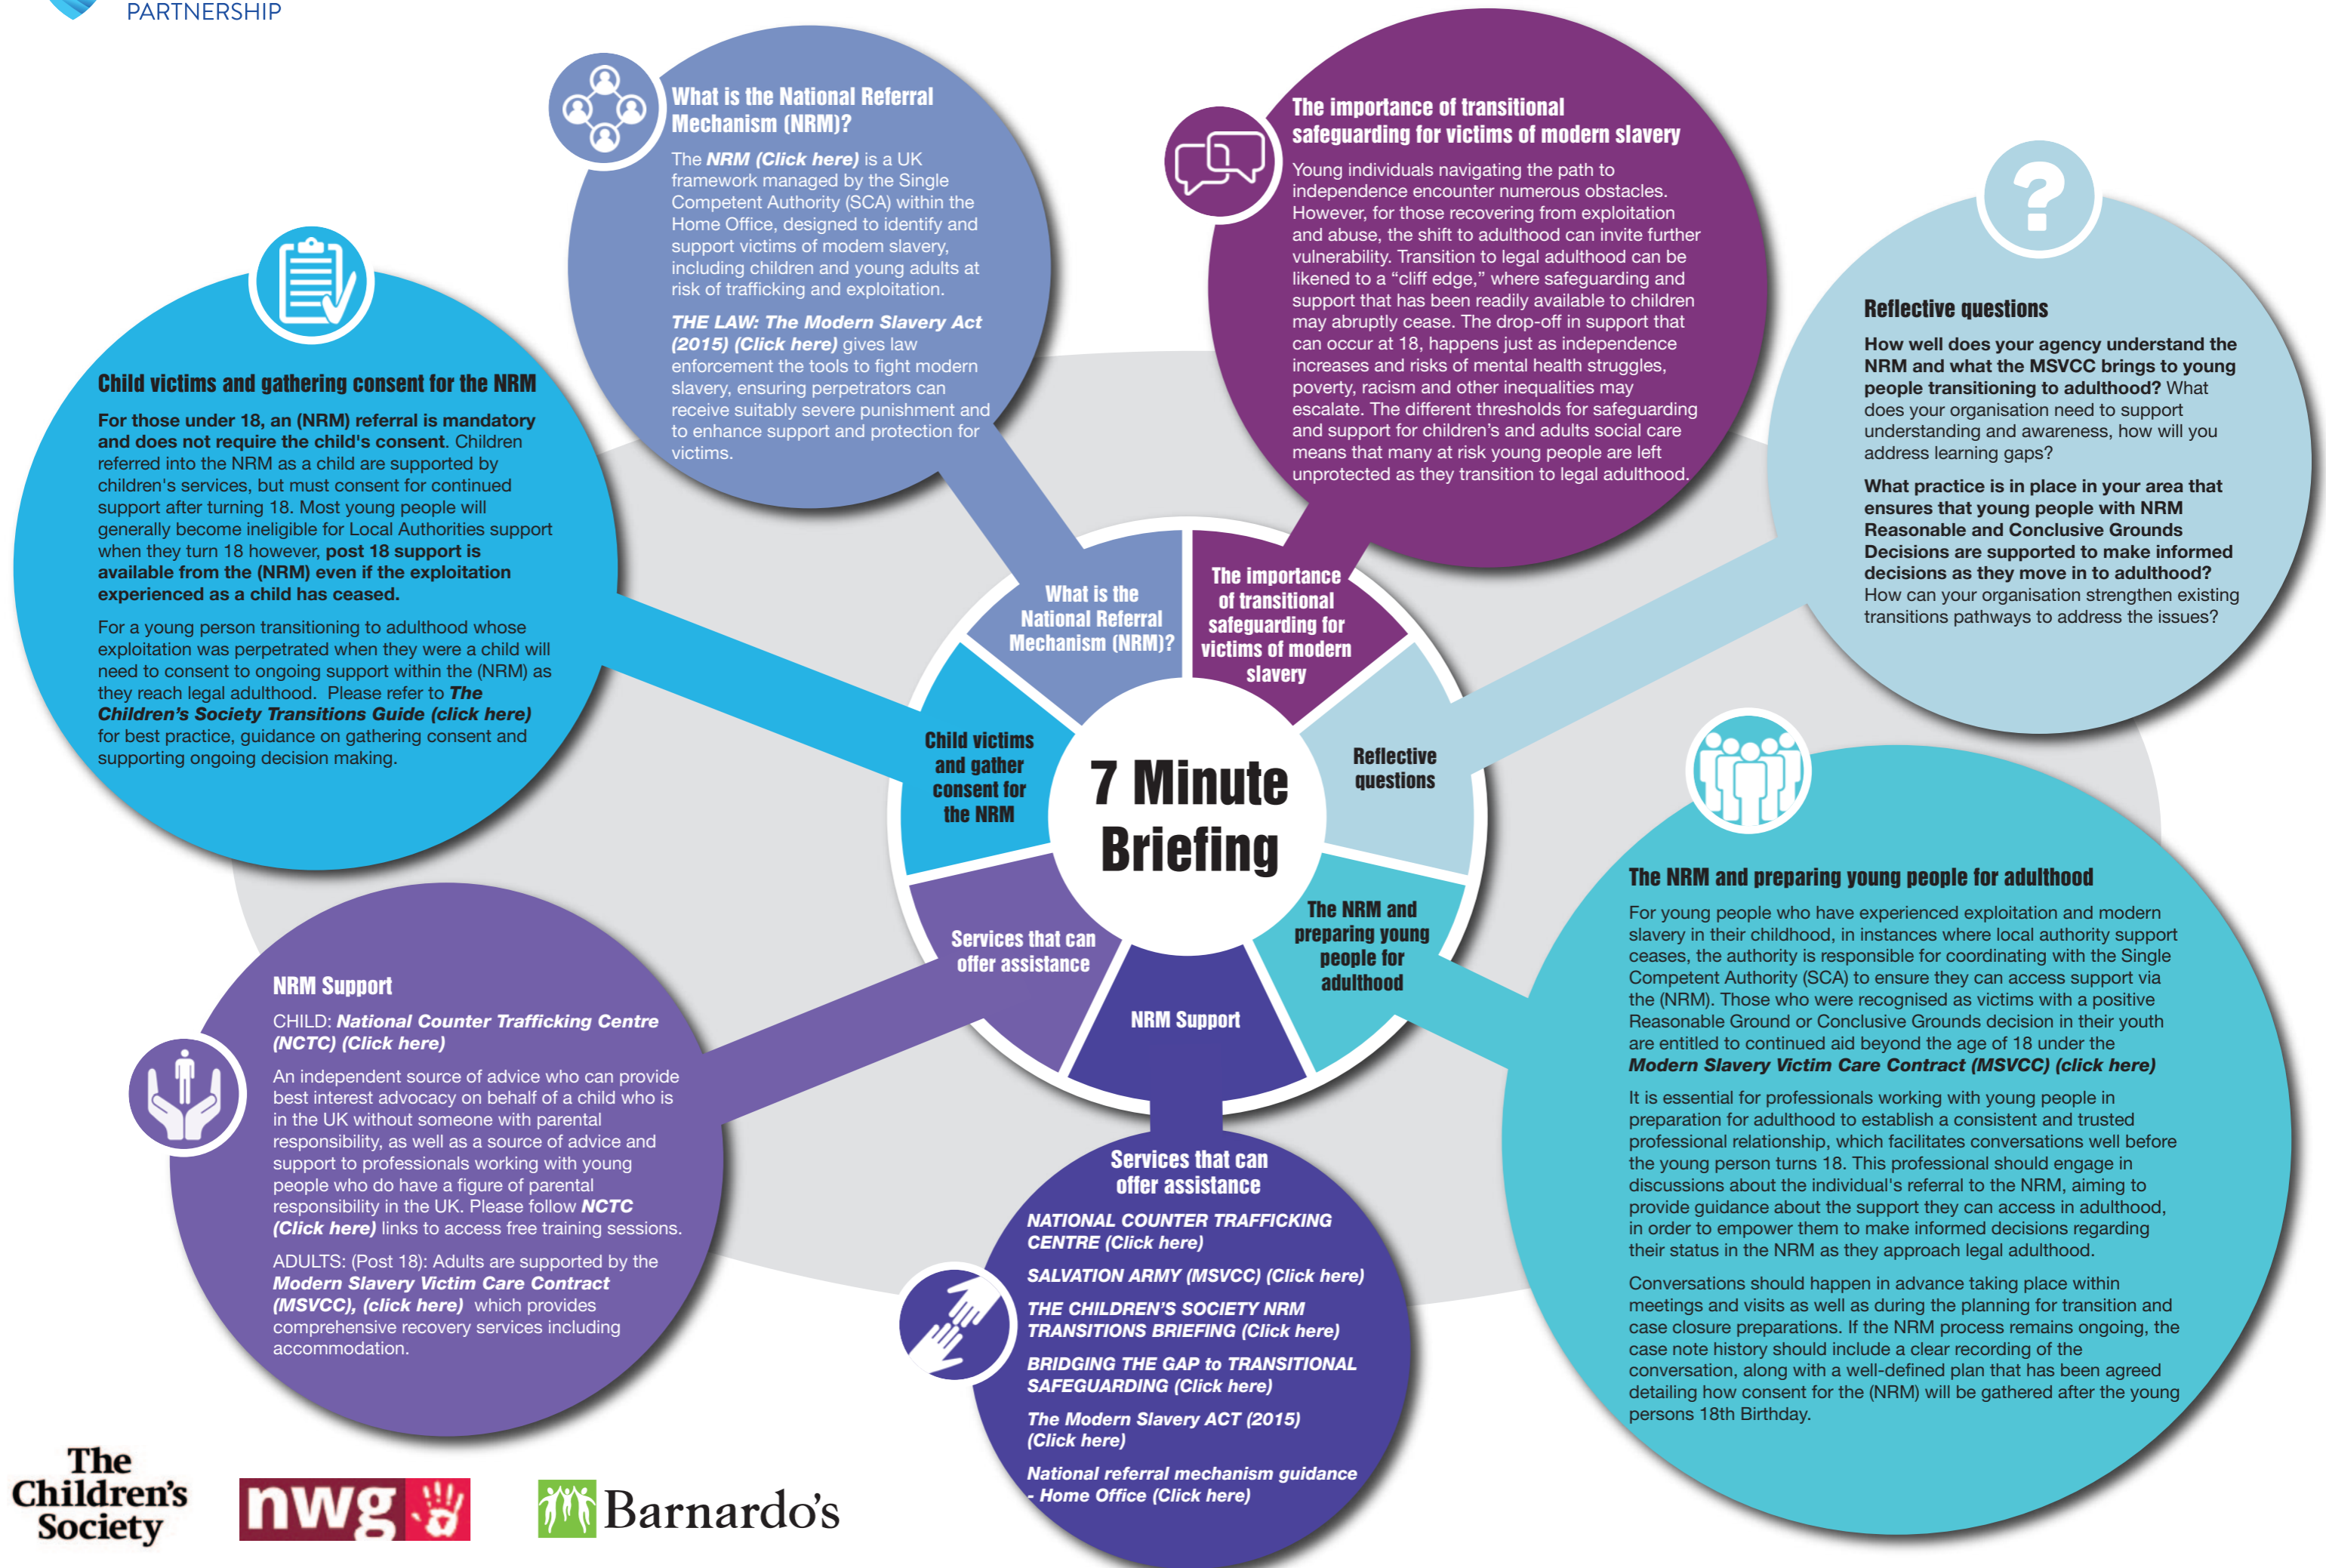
PARTNERSHIP

What is the National Referral Mechanism (NRM)?

The NRM (Click here) is a UK framework managed by the Single Competent Authority (SCA) within the Home Office, designed to identify and support victims of modern slavery, including children and young adults at risk of trafficking and exploitation.

THE LAW: The Modern Slavery Act (2015) (Click here) gives law enforcement the tools to fight modern slavery, ensuring perpetrators can receive suitably severe punishment and to enhance support and protection for victims.

The importance of transitional safeguarding for victims of modern slavery

Young individuals navigating the path to independence encounter numerous obstacles. However, for those recovering from exploitation and abuse, the shift to adulthood can invite further vulnerability. Transition to legal adulthood can be likened to a "cliff edge," where safeguarding and support that has been readily available to children may abruptly cease. The drop-off in support that can occur at 18, happens just as independence increases and risks of mental health struggles, poverty, racism and other inequalities may escalate. The different thresholds for safeguarding and support for children's and adults social care means that many at risk young people are left unprotected as they transition to legal adulthood.

Reflective questions

How well does your agency understand the NRM and what the MSVCC brings to young people transitioning to adulthood? What does your organisation need to support understanding and awareness, how will you address learning gaps?

What practice is in place in your area that ensures that young people with NRM Reasonable and Conclusive Grounds Decisions are supported to make informed decisions as they move in to adulthood? How can your organisation strengthen existing transitions pathways to address the issues?

Child victims and gathering consent for the NRM

For those under 18, an (NRM) referral is mandatory and does not require the child's consent. Children referred into the NRM as a child are supported by children's services, but must consent for continued support after turning 18. Most young people will generally become ineligible for Local Authorities support when they turn 18 however, post 18 support is available from the (NRM) even if the exploitation experienced as a child has ceased.

For a young person transitioning to adulthood whose exploitation was perpetrated when they were a child will need to consent to ongoing support within the (NRM) as they reach legal adulthood. Please refer to The Children's Society Transitions Guide (click here) for best practice, guidance on gathering consent and supporting ongoing decision making.

What is the National Referral Mechanism (NRM)?

The importance of transitional safeguarding for victims of modern slavery

Child victims and gather consent for the NRM

7 Minute Briefing

Reflective questions

Services that can offer assistance

NRM Support

The NRM and preparing young people for adulthood

The NRM and preparing young people for adulthood

For young people who have experienced exploitation and modern slavery in their childhood, in instances where local authority support ceases, the authority is responsible for coordinating with the Single Competent Authority (SCA) to ensure they can access support via the (NRM). Those who were recognised as victims with a positive Reasonable Ground or Conclusive Grounds decision in their youth are entitled to continued aid beyond the age of 18 under the Modern Slavery Victim Care Contract (MSVCC) (click here)

It is essential for professionals working with young people in preparation for adulthood to establish a consistent and trusted professional relationship, which facilitates conversations well before the young person turns 18. This professional should engage in discussions about the individual's referral to the NRM, aiming to provide guidance about the support they can access in adulthood, in order to empower them to make informed decisions regarding their status in the NRM as they approach legal adulthood.

Conversations should happen in advance taking place within meetings and visits as well as during the planning for transition and case closure preparations. If the NRM process remains ongoing, the case note history should include a clear recording of the conversation, along with a well-defined plan that has been agreed detailing how consent for the (NRM) will be gathered after the young persons 18th Birthday.

NRM Support

CHILD: National Counter Trafficking Centre (NCTC) (Click here)

An independent source of advice who can provide best interest advocacy on behalf of a child who is in the UK without someone with parental responsibility, as well as a source of advice and support to professionals working with young people who do have a figure of parental responsibility in the UK. Please follow NCTC (Click here) links to access free training sessions.

ADULTS: (Post 18): Adults are supported by the Modern Slavery Victim Care Contract (MSVCC), (click here) which provides comprehensive recovery services including accommodation.

Services that can offer assistance

NATIONAL COUNTER TRAFFICKING CENTRE (Click here)

SALVATION ARMY (MSVCC) (Click here)

THE CHILDREN'S SOCIETY NRM TRANSITIONS BRIEFING (Click here)

BRIDGING THE GAP to TRANSITIONAL SAFEGUARDING (Click here)

The Modern Slavery ACT (2015) (Click here)

National referral mechanism guidance - Home Office (Click here)

The Children's Society

nwg

Barnardo's